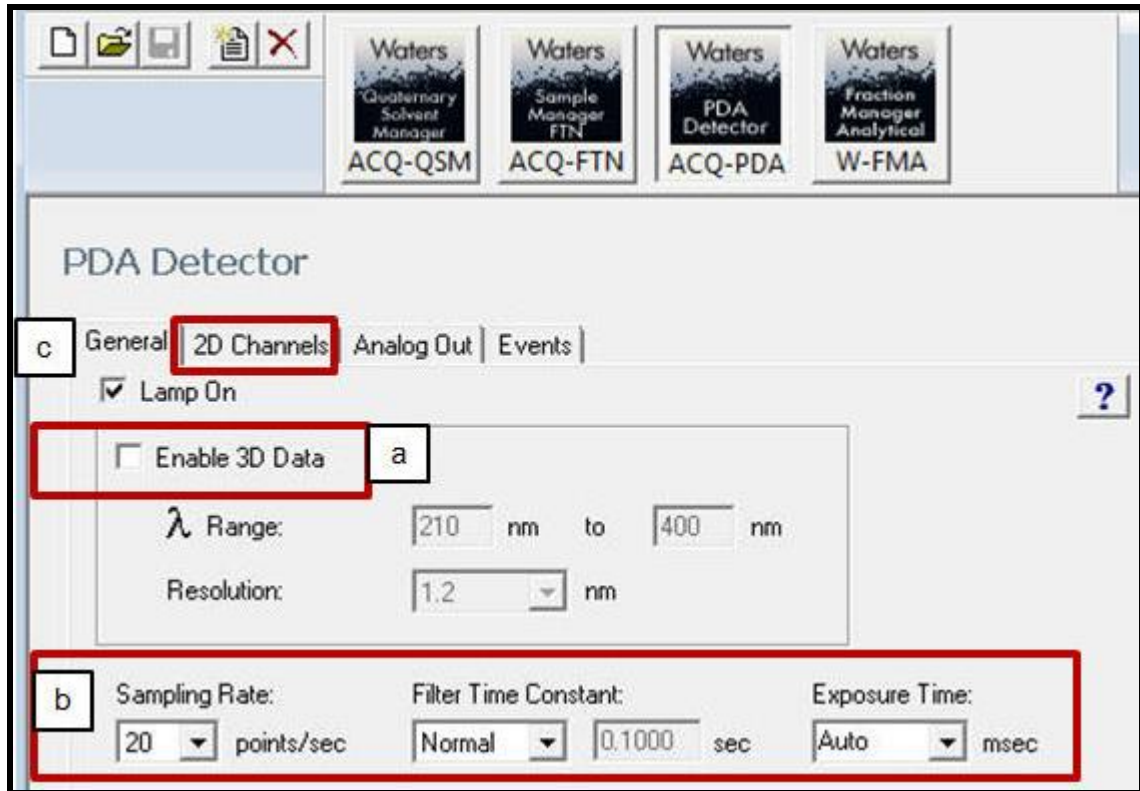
Waters
Quaternary Solvent Manager
ACQ-QSM

Waters
Sample Manager FTN
ACQ-FTN

Waters
PDA Detector
ACQ-PDA

Waters
Fraction Manager Analytical
W-FMA

PDA Detector

c

General | 2D Channels | Analog Out | Events

Lamp On

?

Enable 3D Data

a

$\lambda$ Range: 210 nm to 400 nm

Resolution: 1.2 nm

b

Sampling Rate: 20 points/sec

Filter Time Constant: Normal 0.1000 sec

Exposure Time: Auto msec